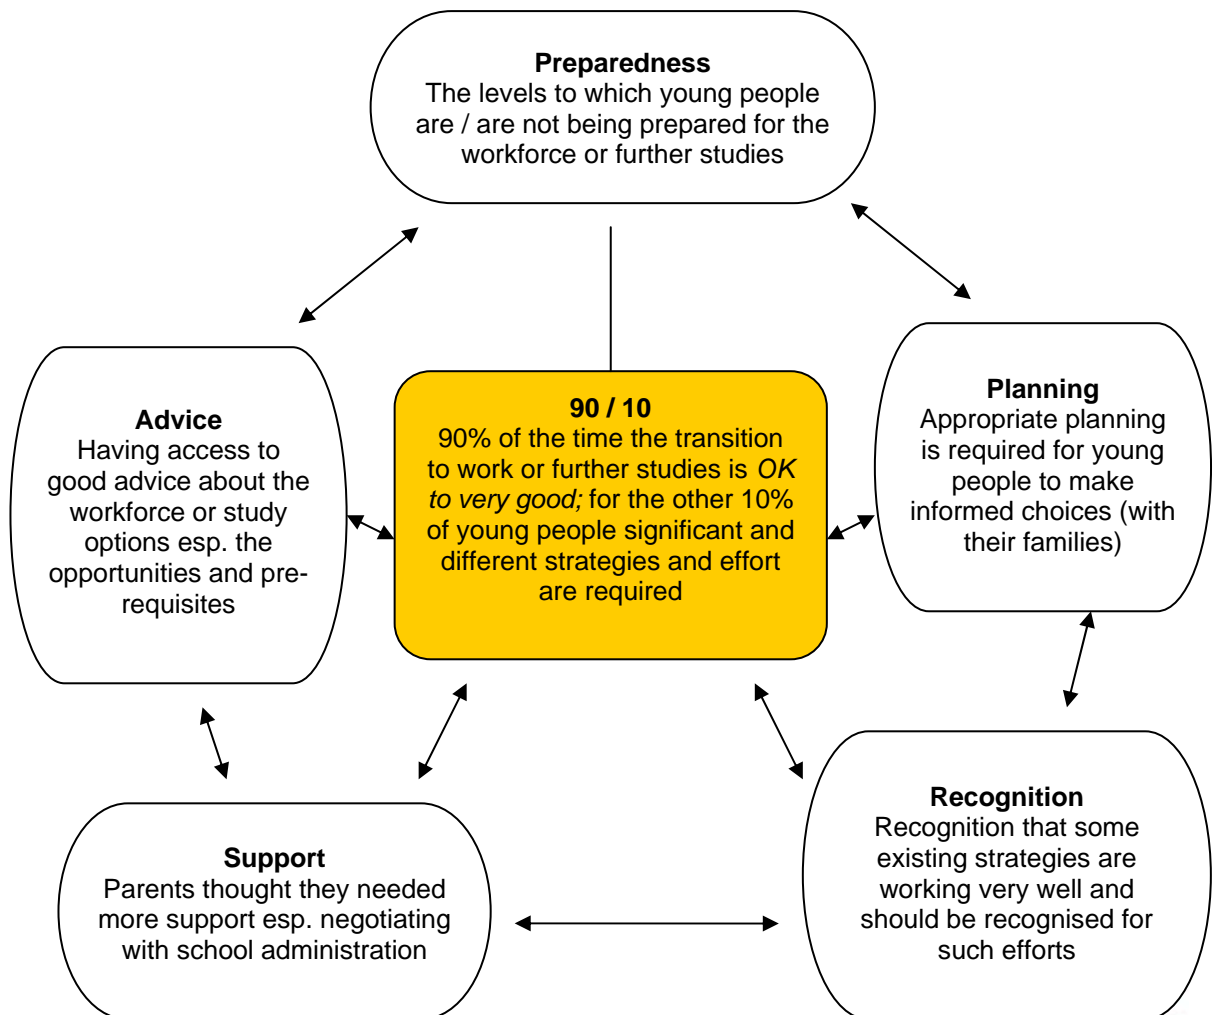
**Preparedness**
The levels to which young people are / are not being prepared for the workforce or further studies

**Advice**
Having access to good advice about the workforce or study options esp. the opportunities and pre-requisites

**90 / 10**
90% of the time the transition to work or further studies is *OK to very good;* for the other 10% of young people significant and different strategies and effort are required

**Planning**
Appropriate planning is required for young people to make informed choices (with their families)

**Recognition**
Recognition that some existing strategies are working very well and should be recognised for such efforts

**Support**
Parents thought they needed more support esp. negotiating with school administration